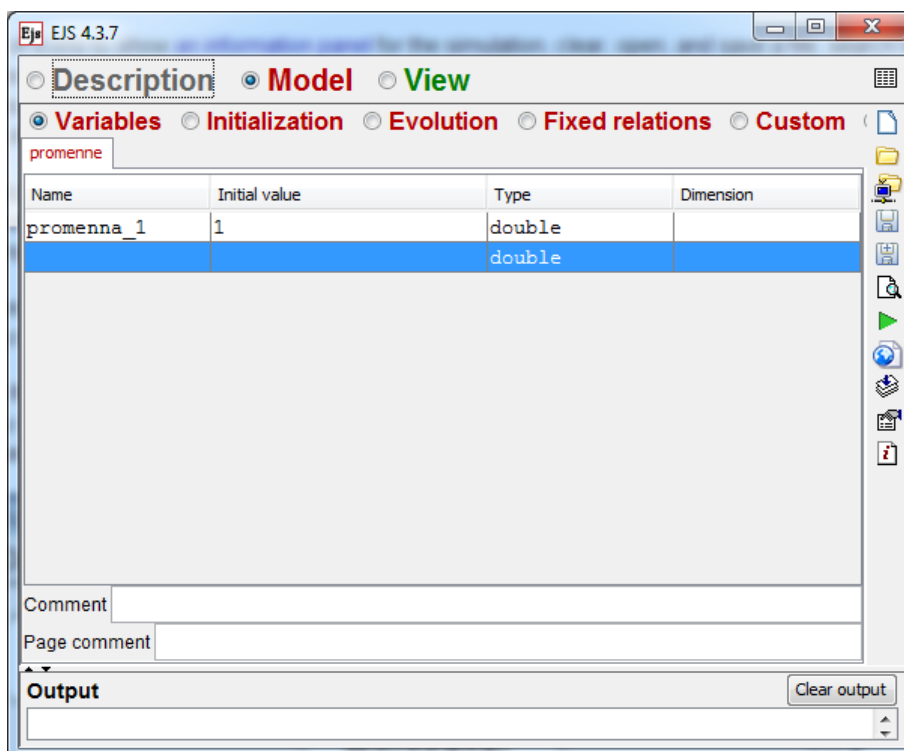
EJS 4.3.7

Description Model View

Variables Initialization Evolution Fixed relations Custom

promenne

| Name | Initial value | Type | Dimension |
|---|---|---|---|
| promenna_1 | 1 | double | |
| | | double | |

Comment

Page comment

Output

Clear output